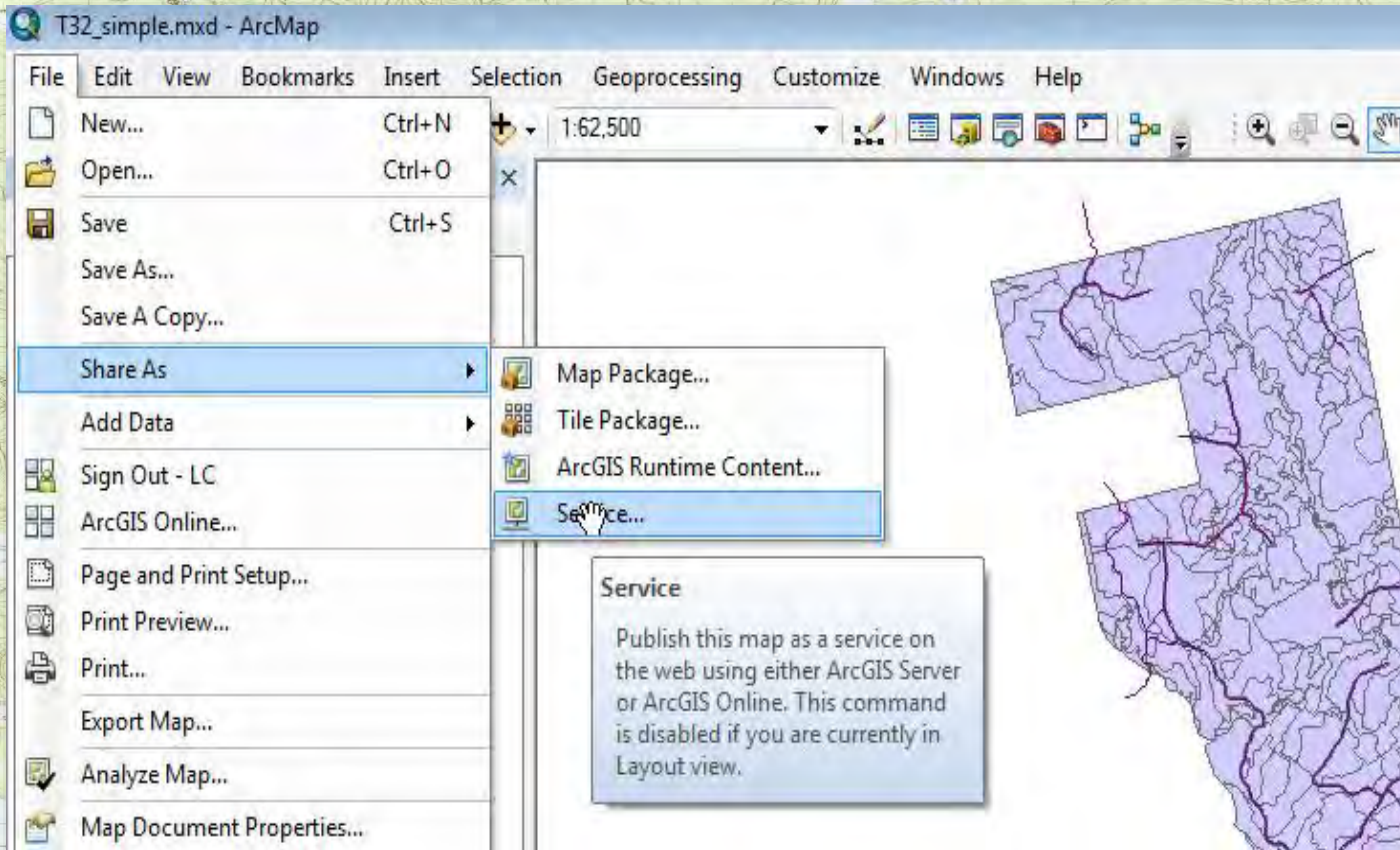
T32_simple.mxd - ArcMap

File Edit View Bookmarks Insert Selection Geoprocessing Customize Windows Help

1:62,500

New... Ctrl+N
Open... Ctrl+O
Save Ctrl+S
Save As...
Save A Copy...
Share As
Add Data
Sign Out - LC
ArcGIS Online...
Page and Print Setup...
Print Preview...
Print...
Export Map...
Analyze Map...
Map Document Properties...

Map Package...
Tile Package...
ArcGIS Runtime Content...
Se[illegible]ce...

Service

Publish this map as a service on the web using either ArcGIS Server or ArcGIS Online. This command is disabled if you are currently in Layout view.